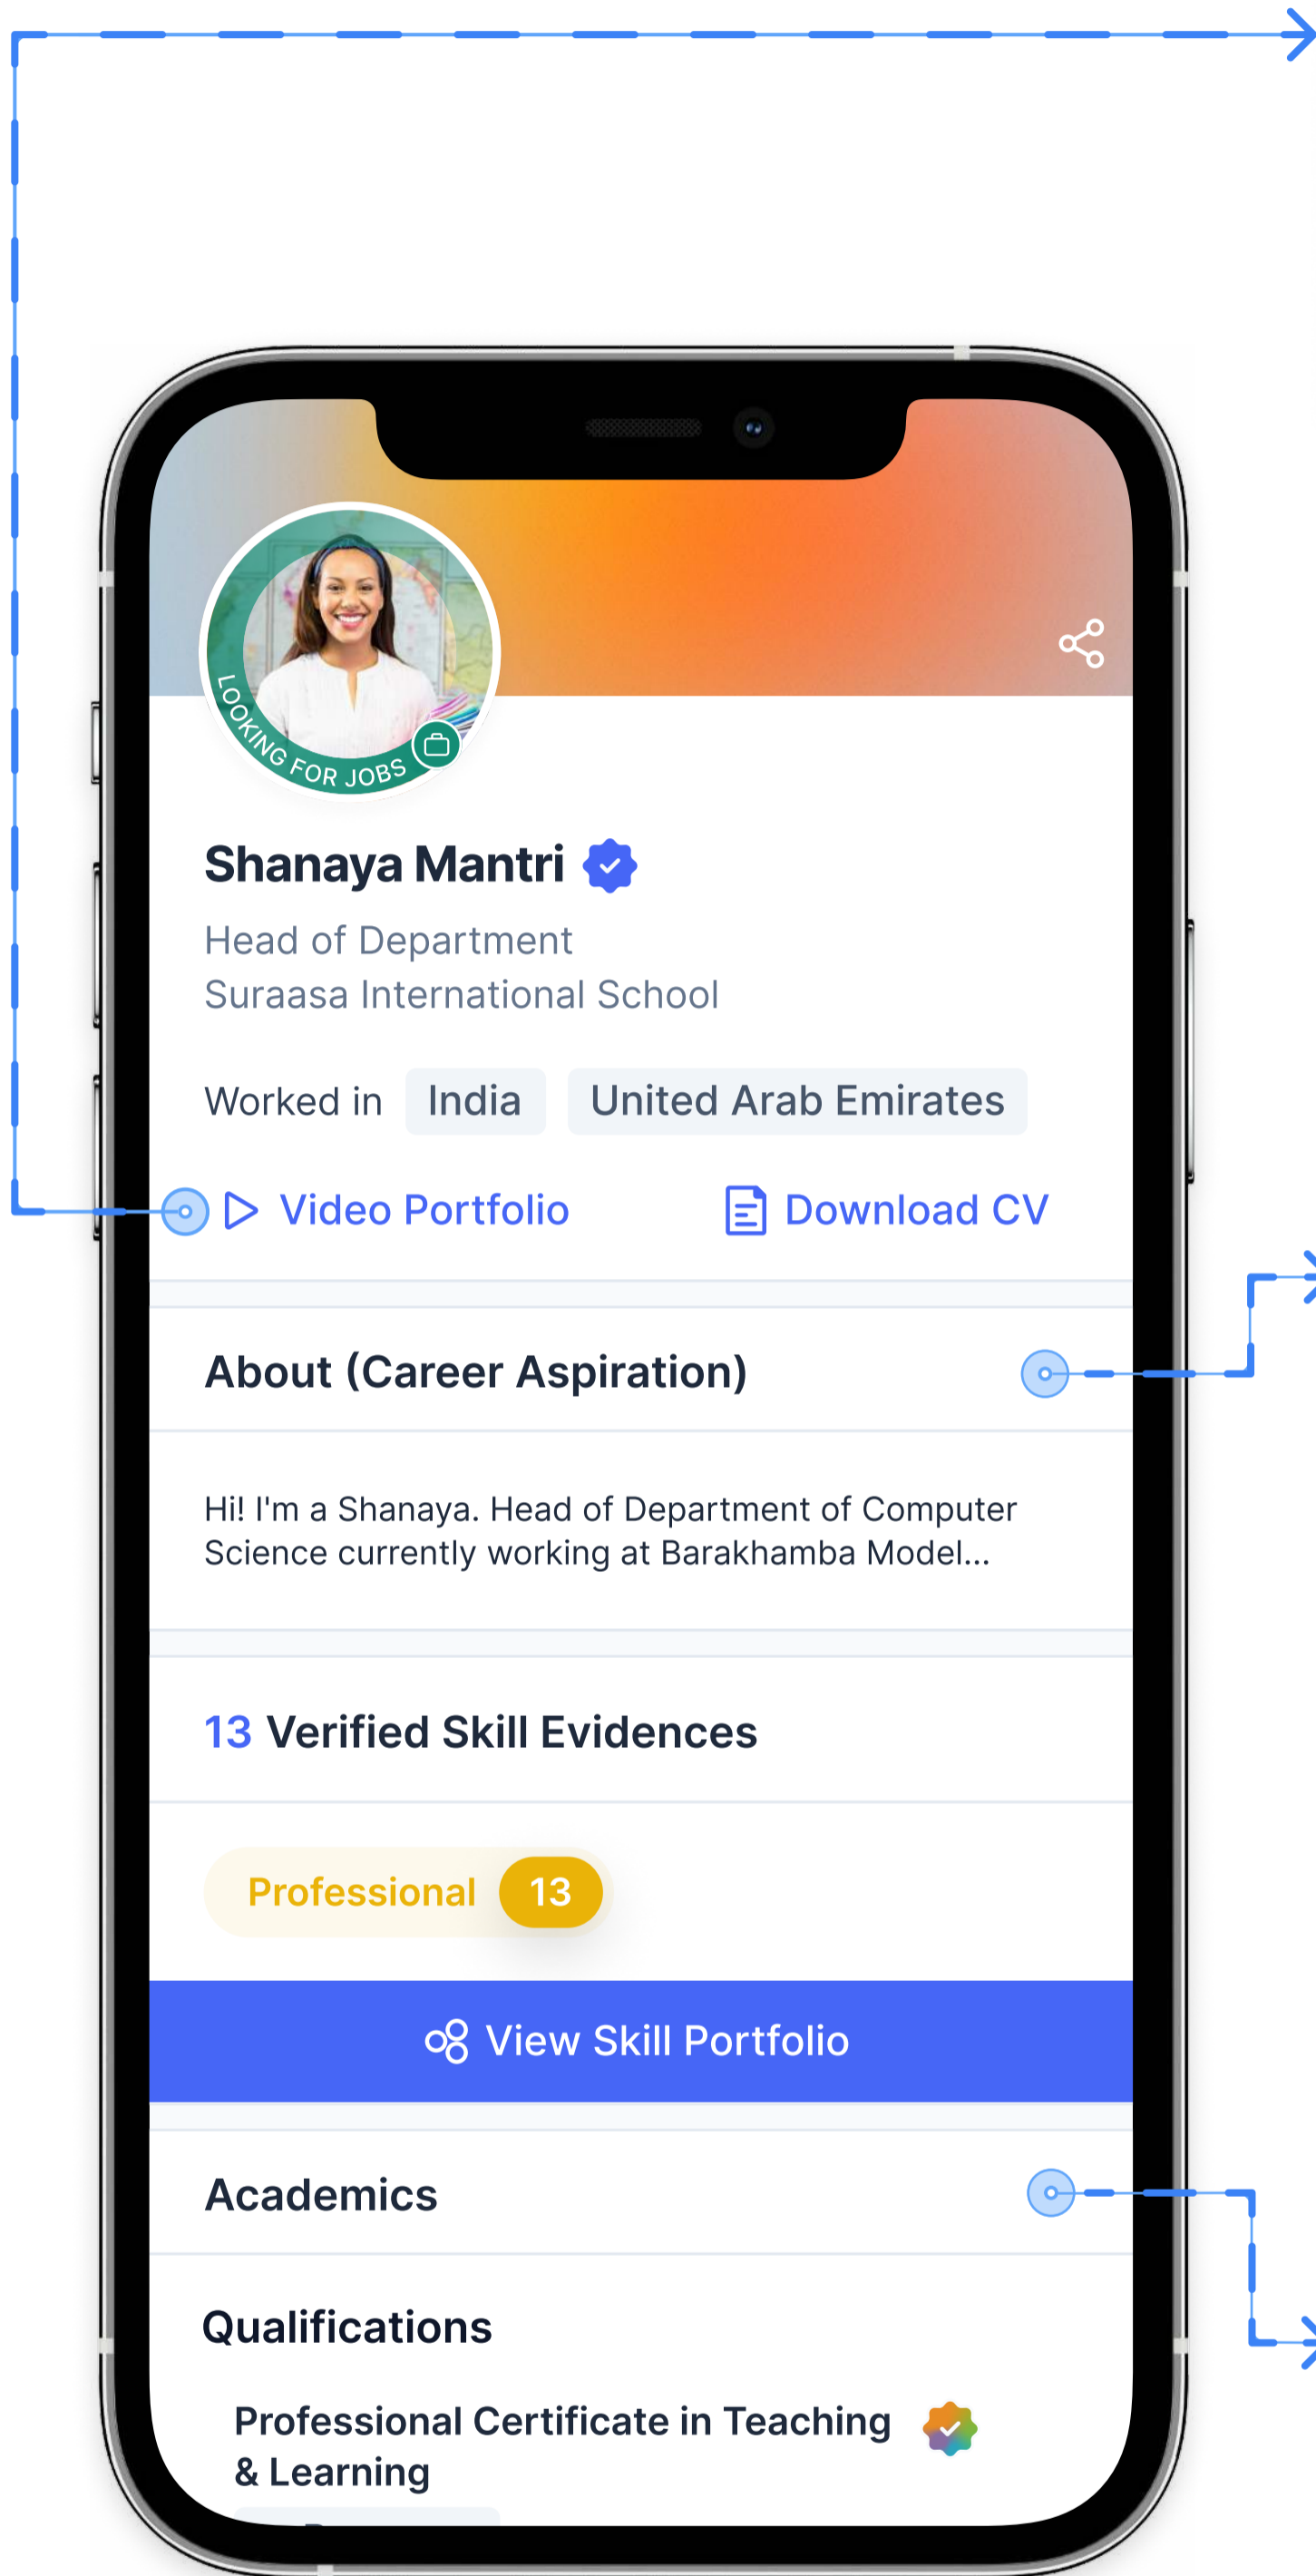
LOOKING FOR JOBS

Shanaya Mantri

Head of Department
Suraasa International School

Worked in India United Arab Emirates

Video Portfolio Download CV

About (Career Aspiration)

Hi! I'm a Shanaya. Head of Department of Computer Science currently working at Barakhamba Model...

13 Verified Skill Evidences

Professional 13

View Skill Portfolio

Academics

Qualifications

Professional Certificate in Teaching & Learning